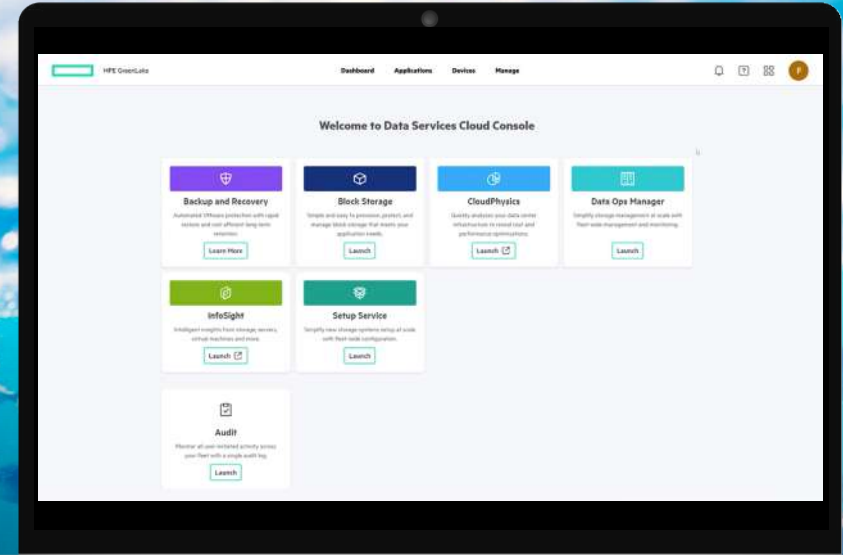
HPE GreenLake

Dashboard Applications Devices Manage

P

Welcome to Data Services Cloud Console

Backup and Recovery

Automated VMware protection with rapid restore and cost efficient long-term retention.

Learn More

Block Storage

Simple and easy to provision, protect, and manage block storage that meets your application needs.

Launch

CloudPhysics

Quickly analyzes your data center infrastructure to reveal cost and performance optimizations.

Launch

Data Ops Manager

Simplify storage management at scale with fleet-wide management and monitoring.

Launch

InfoSight

Intelligent insights from storage, servers, virtual machines and more.

Launch

Setup Service

Simplify new storage systems setup at scale with fleet-wide configuration.

Launch

Audit

Monitor all user-initiated activity across your fleet with a single audit log.

Launch